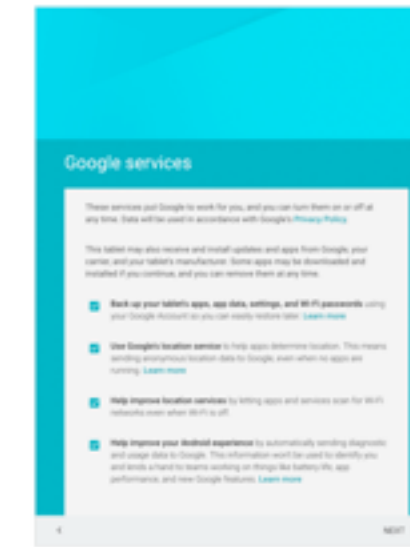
Google services

These services put Google to work for you, and you can turn them on or off at any time. Data will be used in accordance with Google's Privacy Policy.

This tablet may also receive and install updates and apps from Google, your carrier, and your tablet's manufacturer. Some apps may be downloaded and installed if you continue, and you can remove them at any time.

Back up your tablet's apps, app data, settings, and Wi-Fi passwords using your Google Account so you can easily restore later. Learn more

Use Google's location service to help apps determine location. This means sending anonymous location data to Google, even when no apps are running. Learn more

Help improve location services by letting apps and services scan for Wi-Fi networks even when Wi-Fi is off.

Help improve your Android experience by automatically sending diagnostic and usage data to Google. This information won't be used to identify you and lends a hand to teams working on things like battery life, app performance, and new Google features. Learn more

<

NEXT